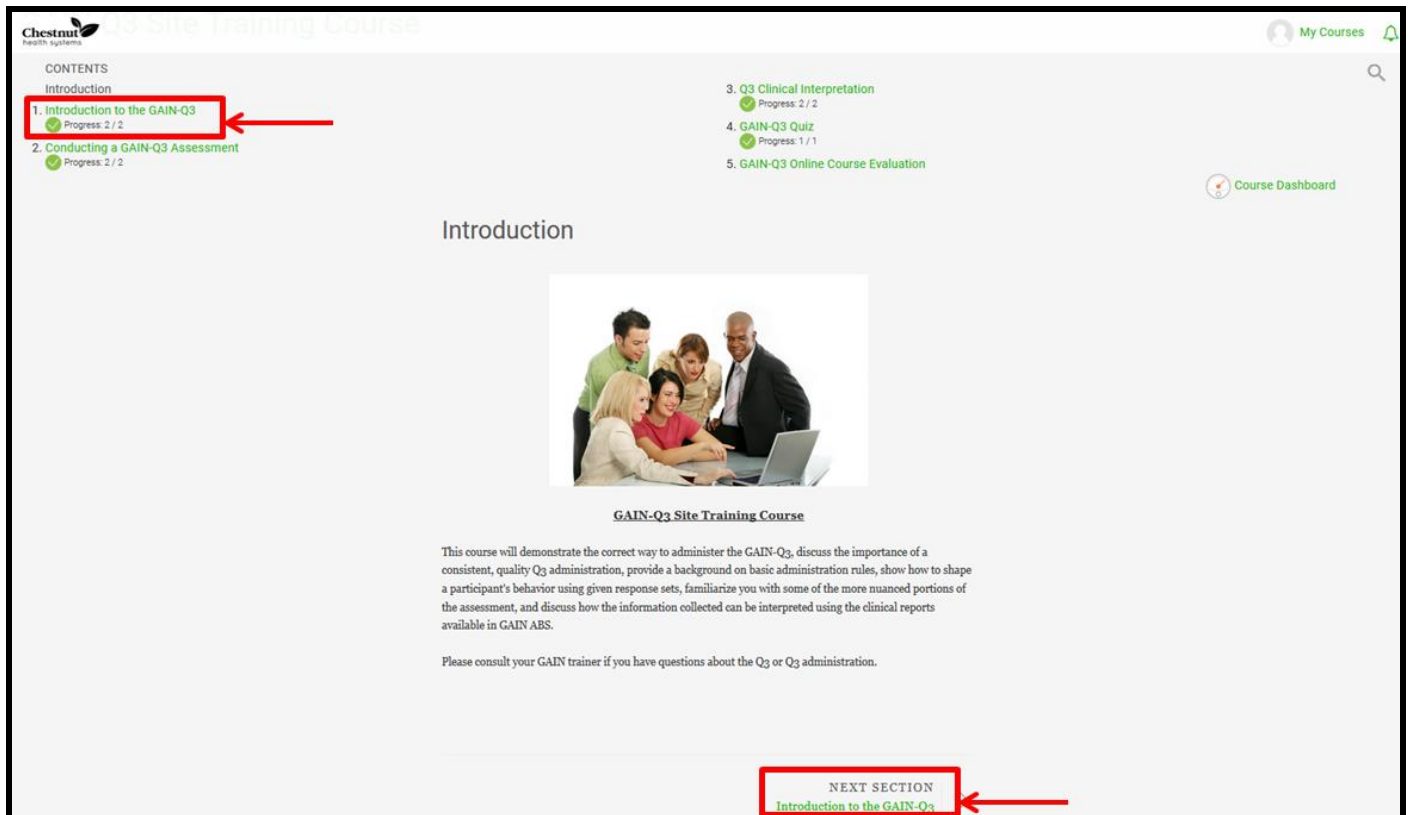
Chestnut health systems

Q3 Site Training Course

My Courses

CONTENTS

Introduction

1. Introduction to the GAIN-Q3
Progress: 2 / 2

2. Conducting a GAIN-Q3 Assessment
Progress: 2 / 2

3. Q3 Clinical Interpretation
Progress: 2 / 2

4. GAIN-Q3 Quiz
Progress: 1 / 1

5. GAIN-Q3 Online Course Evaluation

Course Dashboard

Introduction

GAIN-Q3 Site Training Course

This course will demonstrate the correct way to administer the GAIN-Q3, discuss the importance of a consistent, quality Q3 administration, provide a background on basic administration rules, show how to shape a participant's behavior using given response sets, familiarize you with some of the more nuanced portions of the assessment, and discuss how the information collected can be interpreted using the clinical reports available in GAIN ABS.

Please consult your GAIN trainer if you have questions about the Q3 or Q3 administration.

NEXT SECTION
Introduction to the GAIN-Q3